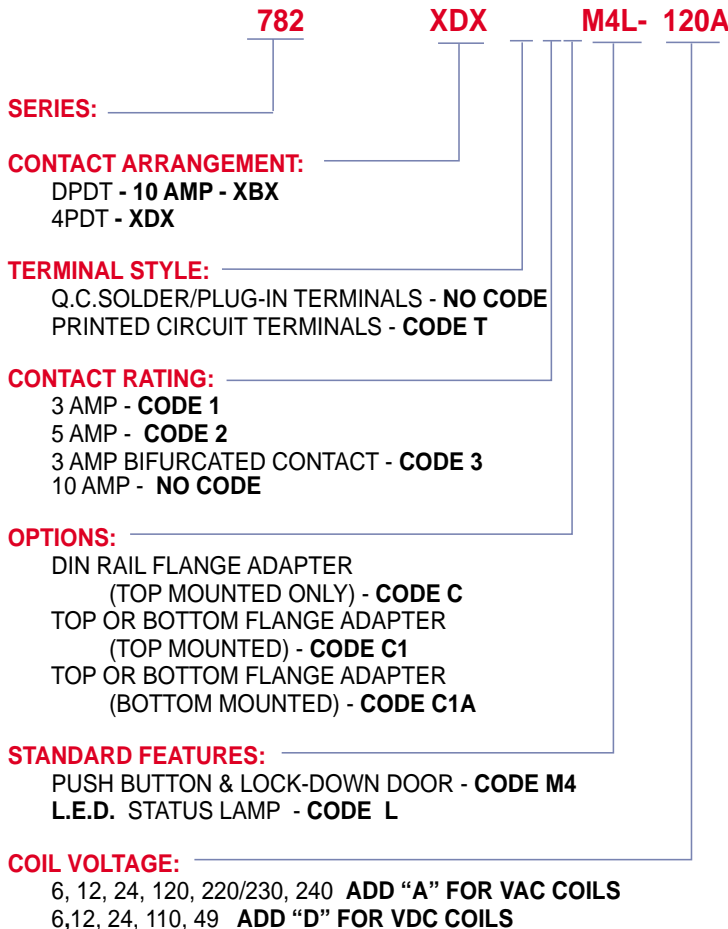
782 XDX _ _ _ M4L- 120A

SERIES:

CONTACT ARRANGEMENT:
DPDT - 10 AMP - XBX
4PDT - XDX

TERMINAL STYLE:
Q.C.SOLDER/PLUG-IN TERMINALS - NO CODE
PRINTED CIRCUIT TERMINALS - CODE T

CONTACT RATING:
3 AMP - CODE 1
5 AMP - CODE 2
3 AMP BIFURCATED CONTACT - CODE 3
10 AMP - NO CODE

OPTIONS:
DIN RAIL FLANGE ADAPTER
(TOP MOUNTED ONLY) - CODE C
TOP OR BOTTOM FLANGE ADAPTER
(TOP MOUNTED) - CODE C1
TOP OR BOTTOM FLANGE ADAPTER
(BOTTOM MOUNTED) - CODE C1A

STANDARD FEATURES:
PUSH BUTTON & LOCK-DOWN DOOR - CODE M4
L.E.D. STATUS LAMP - CODE L

COIL VOLTAGE:
6, 12, 24, 120, 220/230, 240 ADD "A" FOR VAC COILS
6,12, 24, 110, 49 ADD "D" FOR VDC COILS